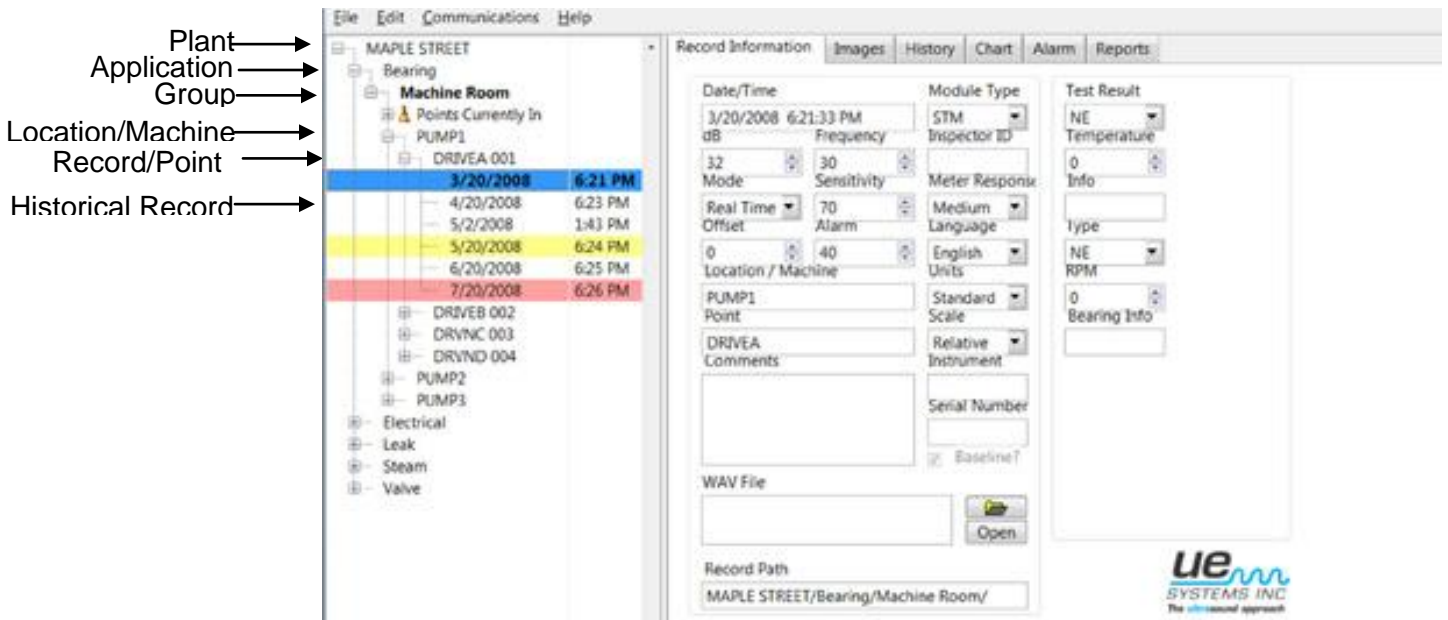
Plant
Application
Group
Location/Machine
Record/Point
Historical Record

File Edit Communications Help

MAPLE STREET
Bearing
Machine Room
Points Currently In
PUMP1
DRIVEA 001
3/20/2008 6:21 PM
4/20/2008 6:23 PM
5/2/2008 1:43 PM
5/20/2008 6:24 PM
6/20/2008 6:25 PM
7/20/2008 6:26 PM
DRIVEB 002
DRVNC 003
DRVND 004
PUMP2
PUMP3
Electrical
Leak
Steam
Valve

Record Information | Images | History | Chart | Alarm | Reports

Date/Time
3/20/2008 6:21:33 PM
Module Type
STM
Test Result
NE
dB
32
Frequency
30
Inspector ID
Temperature
0
Mode
Real Time
Sensitivity
70
Meter Response
Medium
Info
Offset
0
Alarm
40
Language
English
Type
NE
Location / Machine
PUMP1
Units
Standard
RPM
0
Point
DRIVEA
Scale
Relative
Bearing Info
Comments
Instrument
Serial Number
Baseline?
WAV File
Open
Record Path
MAPLE STREET/Bearing/Machine Room/

ue SYSTEMS INC
The ultrasound approach